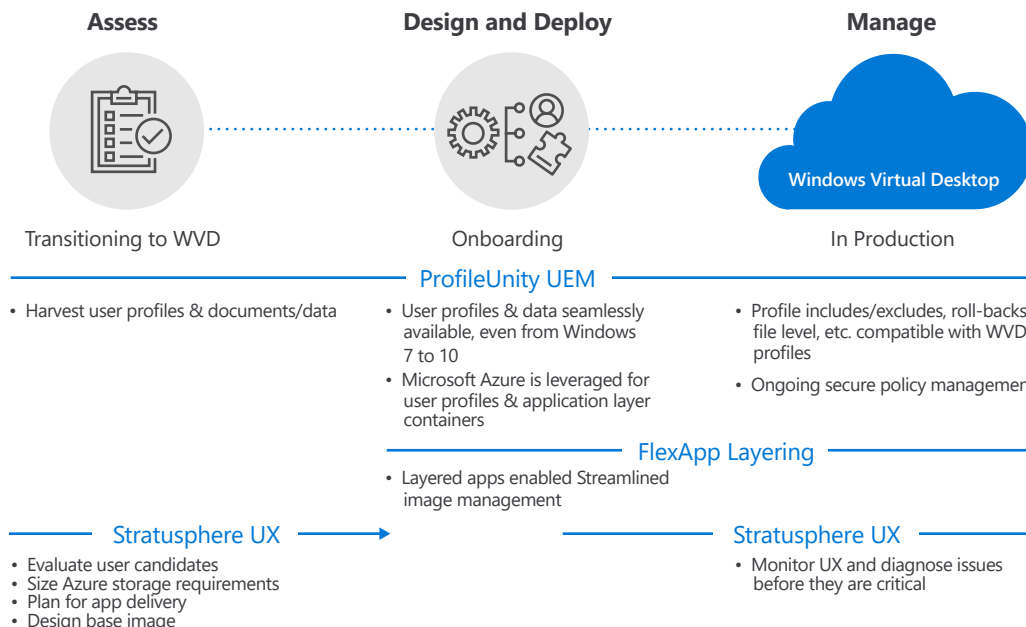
Assess

Design and Deploy

Manage

Windows Virtual Desktop

Transitioning to WVD

Onboarding

In Production

ProfileUnity UEM

• Harvest user profiles & documents/data

• User profiles & data seamlessly available, even from Windows 7 to 10

• Microsoft Azure is leveraged for user profiles & application layer containers

• Profile includes/excludes, roll-backs file level, etc. compatible with WVD profiles

• Ongoing secure policy managemen

FlexApp Layering

• Layered apps enabled Streamlined image management

Stratusphere UX

• Evaluate user candidates
• Size Azure storage requirements
• Plan for app delivery
• Design base image

Stratusphere UX

• Monitor UX and diagnose issues before they are critical